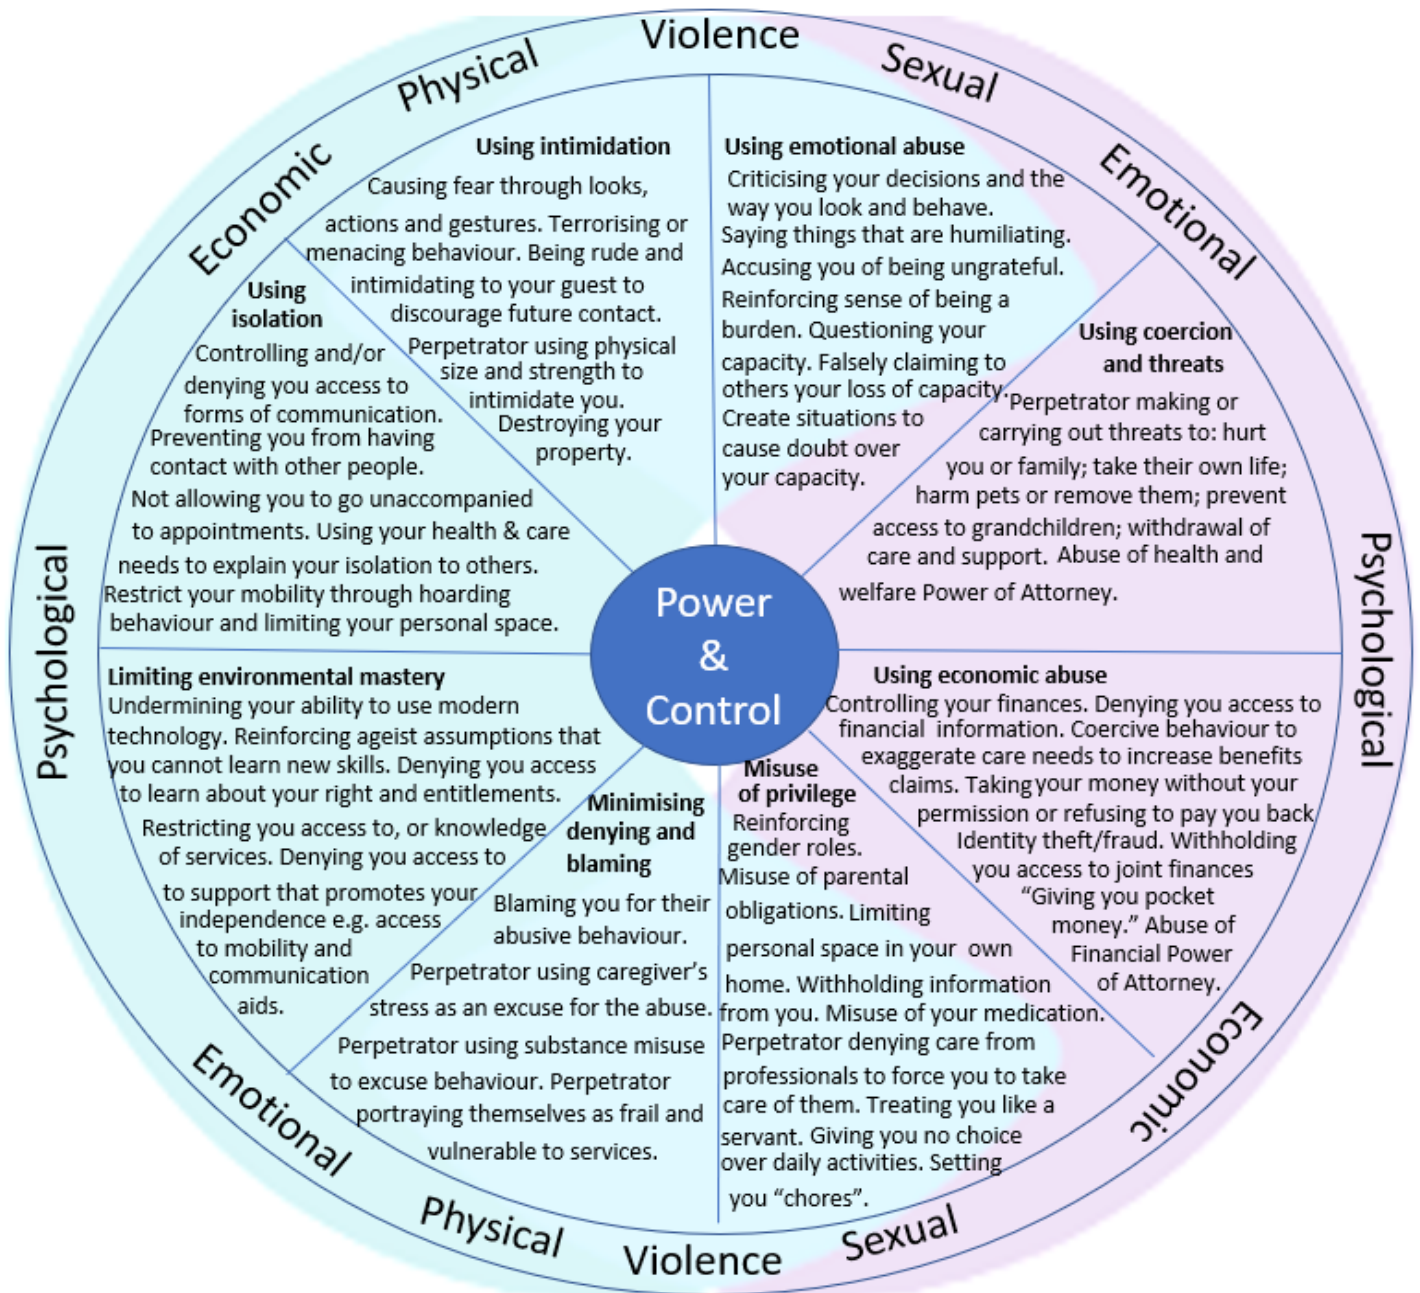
Physical Violence Sexual Emotional Psychological Economic Sexual Violence Physical Emotional Psychological Economic

Using intimidation
Causing fear through looks, actions and gestures. Terrorising or menacing behaviour. Being rude and intimidating to your guest to discourage future contact. Perpetrator using physical size and strength to intimidate you. Destroying your property.

Using emotional abuse
Criticising your decisions and the way you look and behave. Saying things that are humiliating. Accusing you of being ungrateful. Reinforcing sense of being a burden. Questioning your capacity. Falsely claiming to others your loss of capacity. Create situations to cause doubt over your capacity.

Using isolation
Controlling and/or denying you access to forms of communication. Preventing you from having contact with other people. Not allowing you to go unaccompanied to appointments. Using your health & care needs to explain your isolation to others. Restrict your mobility through hoarding behaviour and limiting your personal space.

Using coercion and threats
Perpetrator making or carrying out threats to: hurt you or family; take their own life; harm pets or remove them; prevent access to grandchildren; withdrawal of care and support. Abuse of health and welfare Power of Attorney.

Power & Control

Limiting environmental mastery
Undermining your ability to use modern technology. Reinforcing ageist assumptions that you cannot learn new skills. Denying you access to learn about your right and entitlements. Restricting you access to, or knowledge of services. Denying you access to to support that promotes your independence e.g. access to mobility and communication aids.

Using economic abuse
Controlling your finances. Denying you access to financial information. Coercive behaviour to exaggerate care needs to increase benefits claims. Taking your money without your permission or refusing to pay you back Identity theft/fraud. Withholding you access to joint finances "Giving you pocket money." Abuse of Financial Power of Attorney.

Minimising denying and blaming
Blaming you for their abusive behaviour. Perpetrator using caregiver's stress as an excuse for the abuse. Perpetrator using substance misuse to excuse behaviour. Perpetrator portraying themselves as frail and vulnerable to services.

Misuse of privilege
Reinforcing gender roles. Misuse of parental obligations. Limiting personal space in your own home. Withholding information from you. Misuse of your medication. Perpetrator denying care from professionals to force you to take care of them. Treating you like a servant. Giving you no choice over daily activities. Setting you "chores".